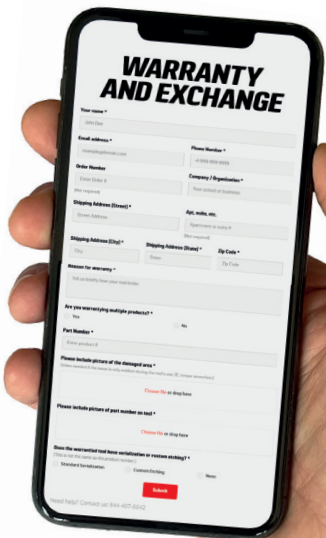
WARRANTY AND EXCHANGE

Your name *

John Doe

Email address *

example@gmail.com

Phone Number *

+1 000-000-0000

Order Number

Enter Order #

(Not required)

Company / Organization *

Your school or business

Shipping Address (Street) *

Street Address

Apt, suite, etc.

Apartment or suite #

(Not required)

Shipping Address (City) *

City

Shipping Address (State) *

State

Zip Code *

Zip Code

Reason for warranty *

Tell us briefly how your tool broke

Are you warrantying multiple products? *

Yes

No

Part Number *

Enter product #

Please include picture of the damaged area *

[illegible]

Choose file or drop here

Please include picture of part number on tool *

Choose file or drop here

Does the warrantied tool have serialization or custom etching? *

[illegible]

Standard Serialization

Custom Etching

None

Submit

Need help? Contact us! 844-407-6642